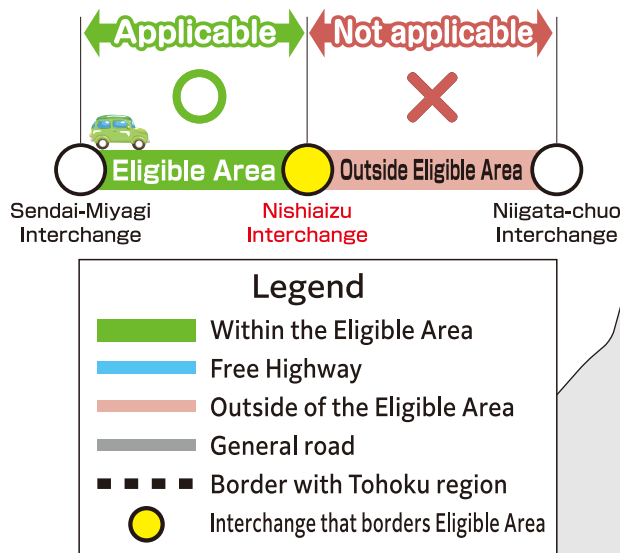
Applicable

Not applicable

Eligible Area

Outside Eligible Area

Sendai-Miyagi Interchange

Nishiaizu Interchange

Niigata-chuo Interchange

Legend

Within the Eligible Area

Free Highway

Outside of the Eligible Area

General road

Border with Tohoku region

Interchange that borders Eligible Area